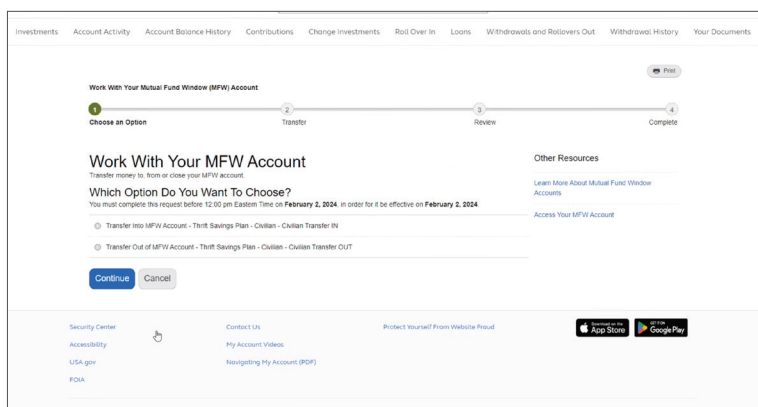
Investments Account Activity Account Balance History Contributions Change Investments Roll Over In Loans Withdrawals and Rollovers Out Withdrawal History Your Documents

Print

Work With Your Mutual Fund Window (MFW) Account

1 Choose an Option
2 Transfer
3 Review
4 Complete

Work With Your MFW Account
Transfer money to, from or close your MFW account.

Which Option Do You Want To Choose?
You must complete this request before 12:00 pm Eastern Time on **February 2, 2024**, in order for it be effective on **February 2, 2024**.

Transfer Into MFW Account - Thrift Savings Plan - Civilian - Civilian Transfer IN

Transfer Out of MFW Account - Thrift Savings Plan - Civilian - Civilian Transfer OUT

Continue Cancel

Other Resources

Learn More About Mutual Fund Window Accounts

Access Your MFW Account

Security Center
Accessibility
USA.gov
FOIA

Contact Us
My Account Videos
Navigating My Account (PDF)

Protect Yourself From Website Fraud

Download on the App Store

GET IT ON Google Play